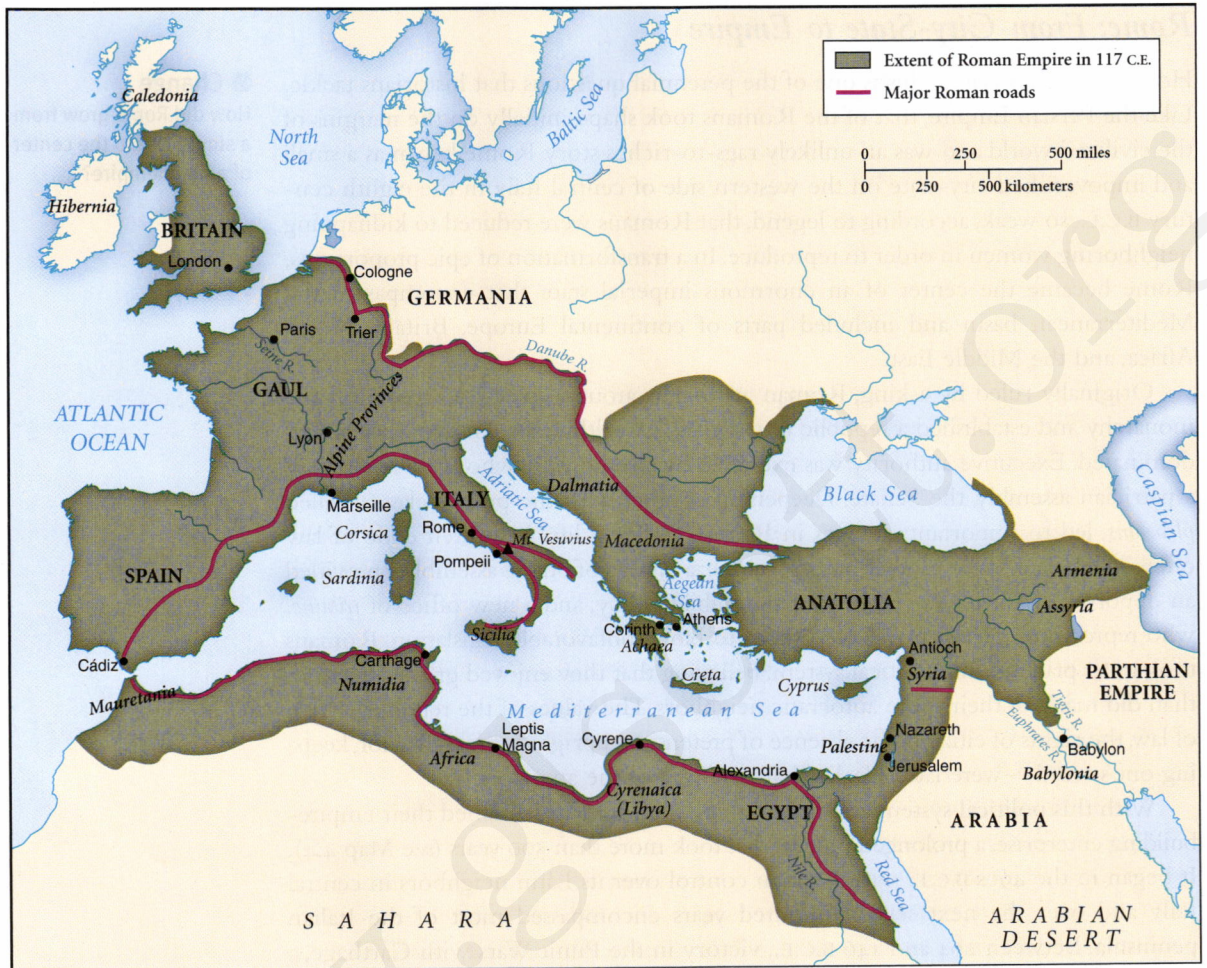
Extent of Roman Empire in 117 C.E.
Major Roman roads

0 250 500 miles
0 250 500 kilometers

Caledonia
North Sea
Baltic Sea
Hibernia
BRITAIN
London
Cologne
GERMANIA
Trier
Paris
Seine R.
GAUL
Danube R.
ATLANTIC OCEAN
Lyon
Alpine Provinces
Marseille
ITALY
Adriatic Sea
Dalmatia
Black Sea
Caspian Sea
Corsica
Rome
Pompeii
Mt. Vesuvius
Macedonia
SPAIN
Sardinia
Aegean Sea
Armenia
ANATOLIA
Assyria
Sicilia
Corinth
Athens
Achaea
Antioch
Cádiz
Carthage
Numidia
Creta
Cyprus
Syria
PARTHIAN EMPIRE
Mauretania
Mediterranean Sea
Tigris R.
Euphrates R.
Leptis Magna
Cyrene
Nazareth
Palestine
Jerusalem
Babylon
Africa
Alexandria
Babylonia
Cyrenaica (Libya)
EGYPT
ARABIA
Nile R.
Red Sea
S A H A R A
ARABIAN DESERT